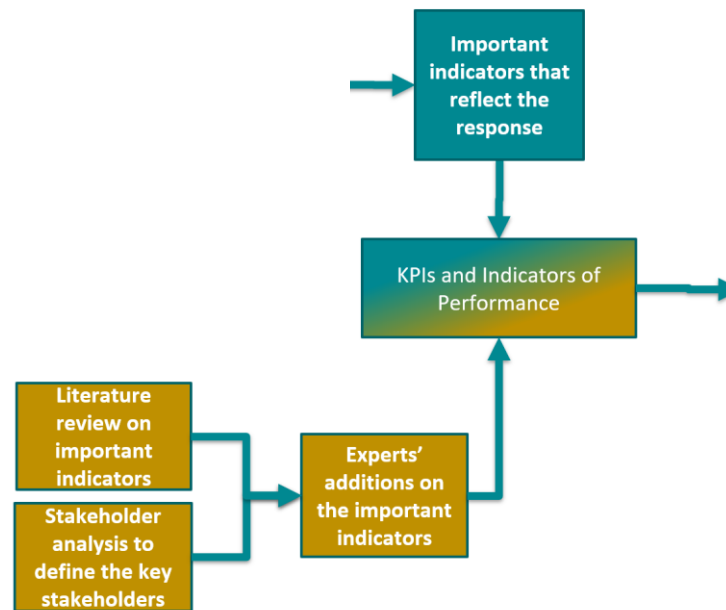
Important indicators that reflect the response

KPIs and Indicators of Performance

Literature review on important indicators

Stakeholder analysis to define the key stakeholders

Experts' additions on the important indicators